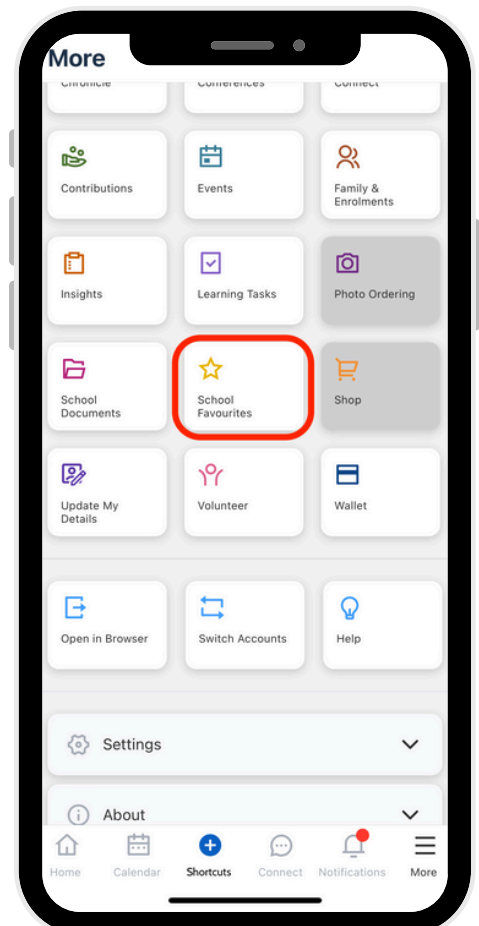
More

Chronicle

Conferences

Connect

Contributions

Events

Family & Enrolments

Insights

Learning Tasks

Photo Ordering

School Documents

School Favourites

Shop

Update My Details

Volunteer

Wallet

Open in Browser

Switch Accounts

Help

Settings

About

Home

Calendar

Shortcuts

Connect

Notifications

More